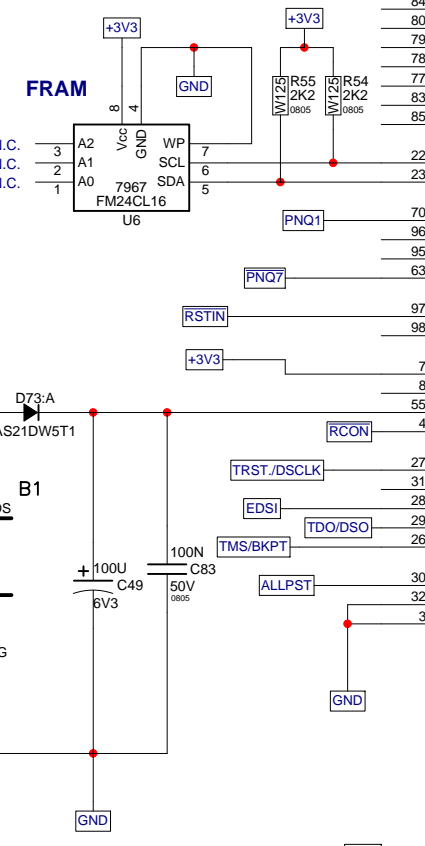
FRAM

+3V3

GND

+3V3

R55 2K2 W125 0805

R54 2K2 W125 0805

84
80
79
78
77
83
85

N.C. 3 A2
N.C. 2 A1
N.C. 1 A0

8 Vcc
4 GND

WP 7
SCL 6
SDA 5

7967
FM24CL16
U6

22
23

PNQ1 70
96
95
PNQ7 63

RSTIN 97
98

+3V3 7
8
55

D73:A
AS21DW5T1

RCON 4

B1

TRST./DSCLK 27
31
EDSI 28
TDO/DSO 29
TMS/BKPT 26

100U C49 6V3
100N C83 50V 0805

ALLPST 30
32
3

GND

GND